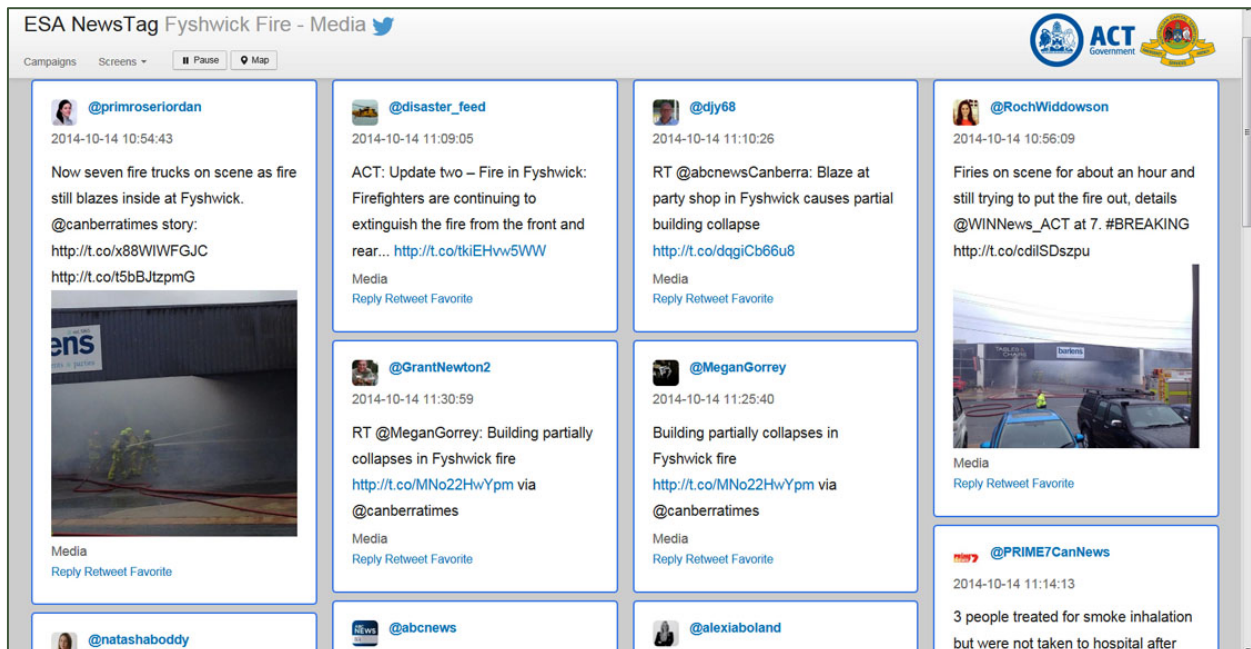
ESA NewsTag Fyshwick Fire - Media

Campaigns Screens Pause Map

ACT Government

@primroseriordan
2014-10-14 10:54:43
Now seven fire trucks on scene as fire still blazes inside at Fyshwick. @canberratimes story: http://t.co/x88WIWFGJC http://t.co/t5bBJtzpmG
ens
Media
Reply Retweet Favorite

@disaster_feed
2014-10-14 11:09:05
ACT: Update two – Fire in Fyshwick: Firefighters are continuing to extinguish the fire from the front and rear... http://t.co/tkiEHvw5WW
Media
Reply Retweet Favorite

@GrantNewton2
2014-10-14 11:30:59
RT @MeganGorrey: Building partially collapses in Fyshwick fire http://t.co/MNo22HwYpm via @canberratimes
Media
Reply Retweet Favorite

@djy68
2014-10-14 11:10:26
RT @abcnewsCanberra: Blaze at party shop in Fyshwick causes partial building collapse http://t.co/dqgiCb66u8
Media
Reply Retweet Favorite

@MeganGorrey
2014-10-14 11:25:40
Building partially collapses in Fyshwick fire http://t.co/MNo22HwYpm via @canberratimes
Media
Reply Retweet Favorite

@RochWiddowson
2014-10-14 10:56:09
Firies on scene for about an hour and still trying to put the fire out, details @WINNews_ACT at 7. #BREAKING http://t.co/cdilSDszpu
Media
Reply Retweet Favorite

@PRIME7CanNews
2014-10-14 11:14:13
3 people treated for smoke inhalation but were not taken to hospital after

@natashaboddy

@abcnews

@alexiaboland